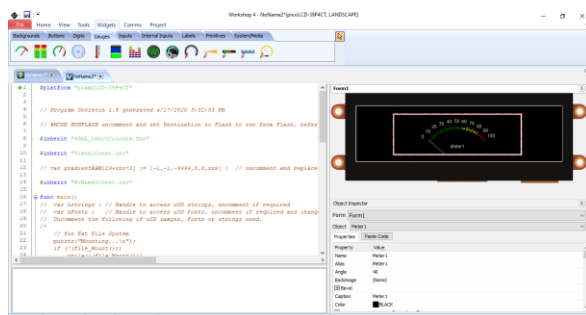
Workshop 4 - NoName2*(gen4-uLCD-39PACT, LANDSCAPE)

File Home View Tools Widgets Comms Project

Backgrounds Buttons Digits Gauges Inputs Internal Inputs Labels Primitives System/Media

NoName2*

Form1

1 #platform "gen4-uLCD-39PACT"
2
3
4 // Program Skeleton 1.0 generated 4/17/2020 8:32:03 PM
5
6
7 // #MODE RUNFLASH uncomment and set Destination to Flash to run from Flash, refer
8
9 #inherit "4DGL_16bitColours.fnc"
10
11 #inherit "VisualConst.inc"
12
13
14 // var gradientRAM[29+xxx*2] := [-1,-1,-9999,0,0,xxx] ; // uncomment and replace
15
16 #inherit "NoName2Const.inc"
17
18
19 func main()
20 // var hstrings ; // Handle to access uSD strings, uncomment if required
21 // var hFonts ; // Handle to access uSD fonts, uncomment if required and change
22 // Uncomment the following if uSD images, fonts or strings used.
23 /*
24 // For Fat File System
25 putstr("Mounting...\n");
26 if (!(file_Mount()))
27 while(!(file_Mount()))

Meter 1

100

Object Inspector

Form Form1

Object Meter1

Properties Events Code

| Property | Value |
|---|---|
| Name | Meter1 |
| Alias | Meter1 |
| Angle | 40 |
| Backimage | (None) |
| Bevel | |
| Caption | Meter1 |
| Color | BLACK |